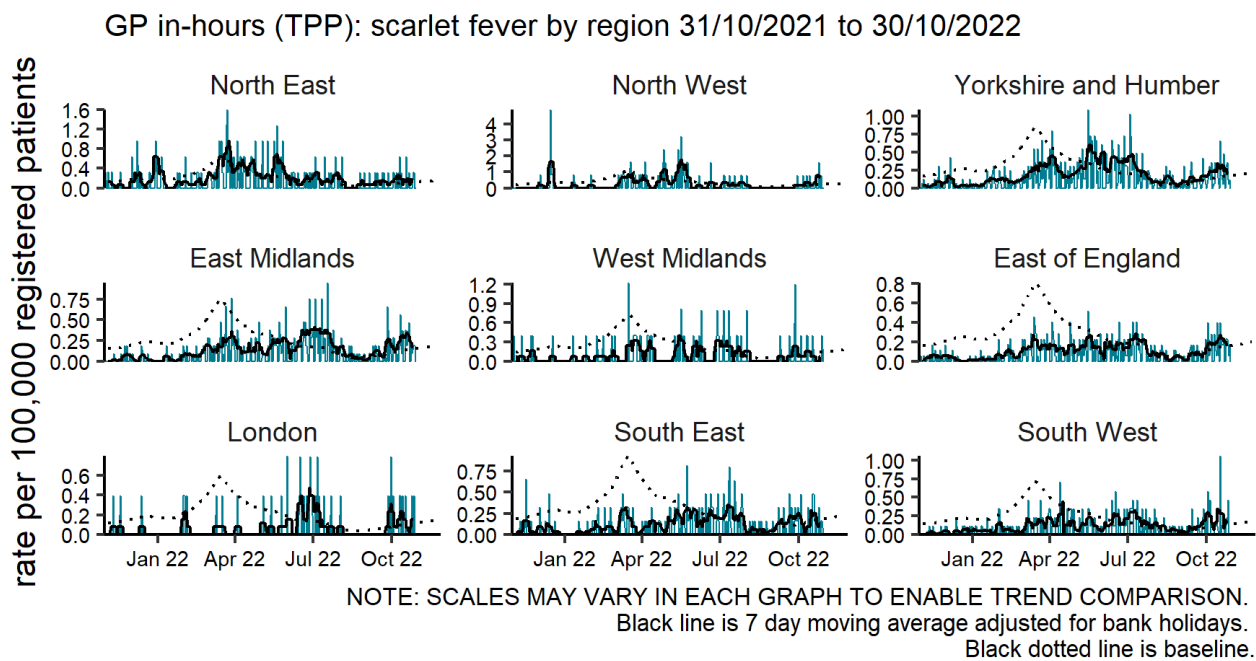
GP in-hours (TPP): scarlet fever by region 31/10/2021 to 30/10/2022

rate per 100,000 registered patients

North East
1.6
1.2
0.8
0.4
0.0

North West
4
3
2
1
0

Yorkshire and Humber
1.00
0.75
0.50
0.25
0.00

East Midlands
0.75
0.50
0.25
0.00

West Midlands
1.2
0.9
0.6
0.3
0.0

East of England
0.8
0.6
0.4
0.2
0.0

London
0.6
0.4
0.2
0.0

South East
0.75
0.50
0.25
0.00

South West
1.00
0.75
0.50
0.25
0.00

Jan 22 Apr 22 Jul 22 Oct 22
Jan 22 Apr 22 Jul 22 Oct 22
Jan 22 Apr 22 Jul 22 Oct 22

NOTE: SCALES MAY VARY IN EACH GRAPH TO ENABLE TREND COMPARISON.
Black line is 7 day moving average adjusted for bank holidays.
Black dotted line is baseline.